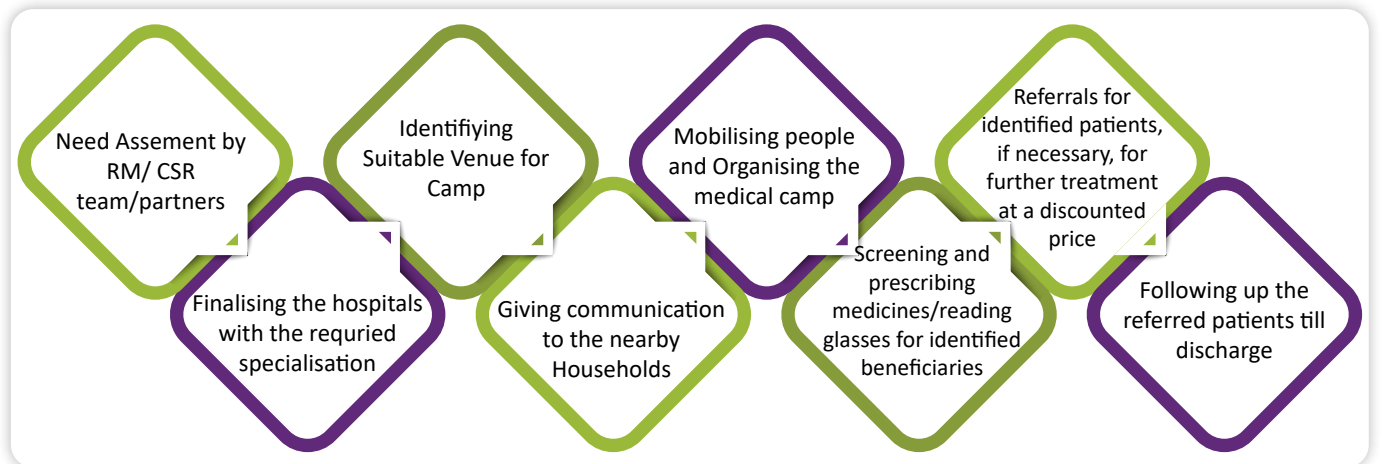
Need Assement by RM/ CSR team/partners

Finalising the hospitals with the requried specialisation

Identifiying Suitable Venue for Camp

Giving communication to the nearby Households

Mobilising people and Organising the medical camp

Screening and prescribing medicines/reading glasses for identified beneficiaries

Referrals for identified patients, if necessary, for further treatment at a discounted price

Following up the referred patients till discharge